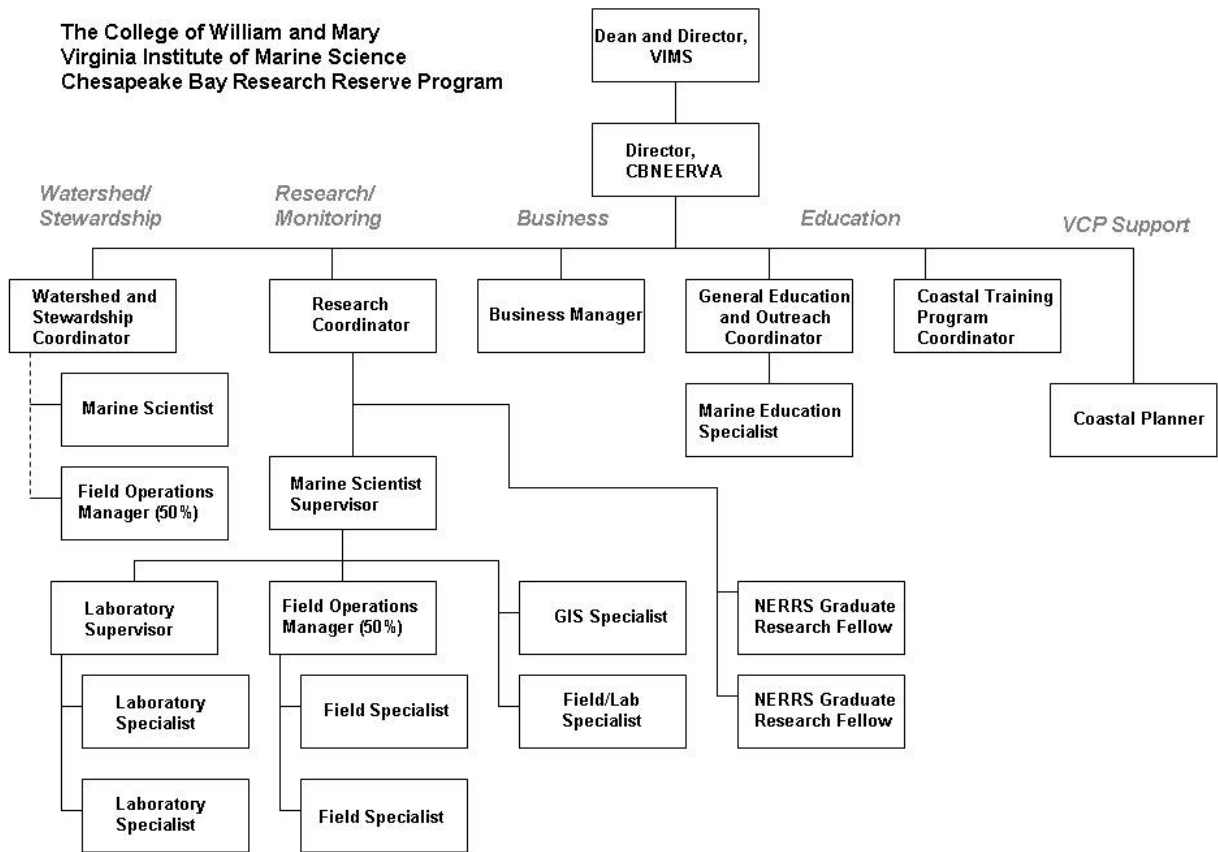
The College of William and Mary
Virginia Institute of Marine Science
Chesapeake Bay Research Reserve Program

Dean and Director, VIMS

Director, CBNEERVA

Watershed/ Stewardship

Research/ Monitoring

Business

Education

VCP Support

Watershed and Stewardship Coordinator

Research Coordinator

Business Manager

General Education and Outreach Coordinator

Coastal Training Program Coordinator

Marine Scientist

Marine Education Specialist

Coastal Planner

Field Operations Manager (50%)

Marine Scientist Supervisor

Laboratory Supervisor

Field Operations Manager (50%)

GIS Specialist

NERRS Graduate Research Fellow

Laboratory Specialist

Field Specialist

Field/Lab Specialist

NERRS Graduate Research Fellow

Laboratory Specialist

Field Specialist